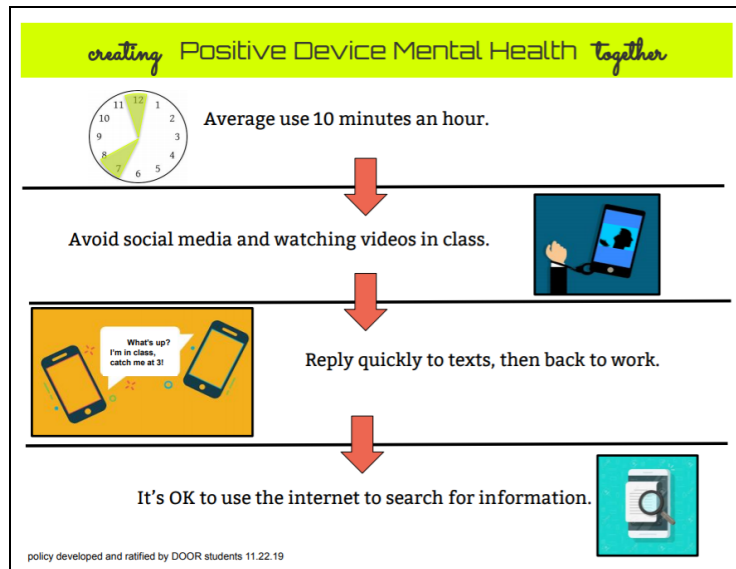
creating Positive Device Mental Health together

12
1
2
3
4
5
6
7
8
9
10
11

Average use 10 minutes an hour.

Avoid social media and watching videos in class.

What's up?
I'm in class, catch me at 3!

Reply quickly to texts, then back to work.

It's OK to use the internet to search for information.

policy developed and ratified by DOOR students 11.22.19